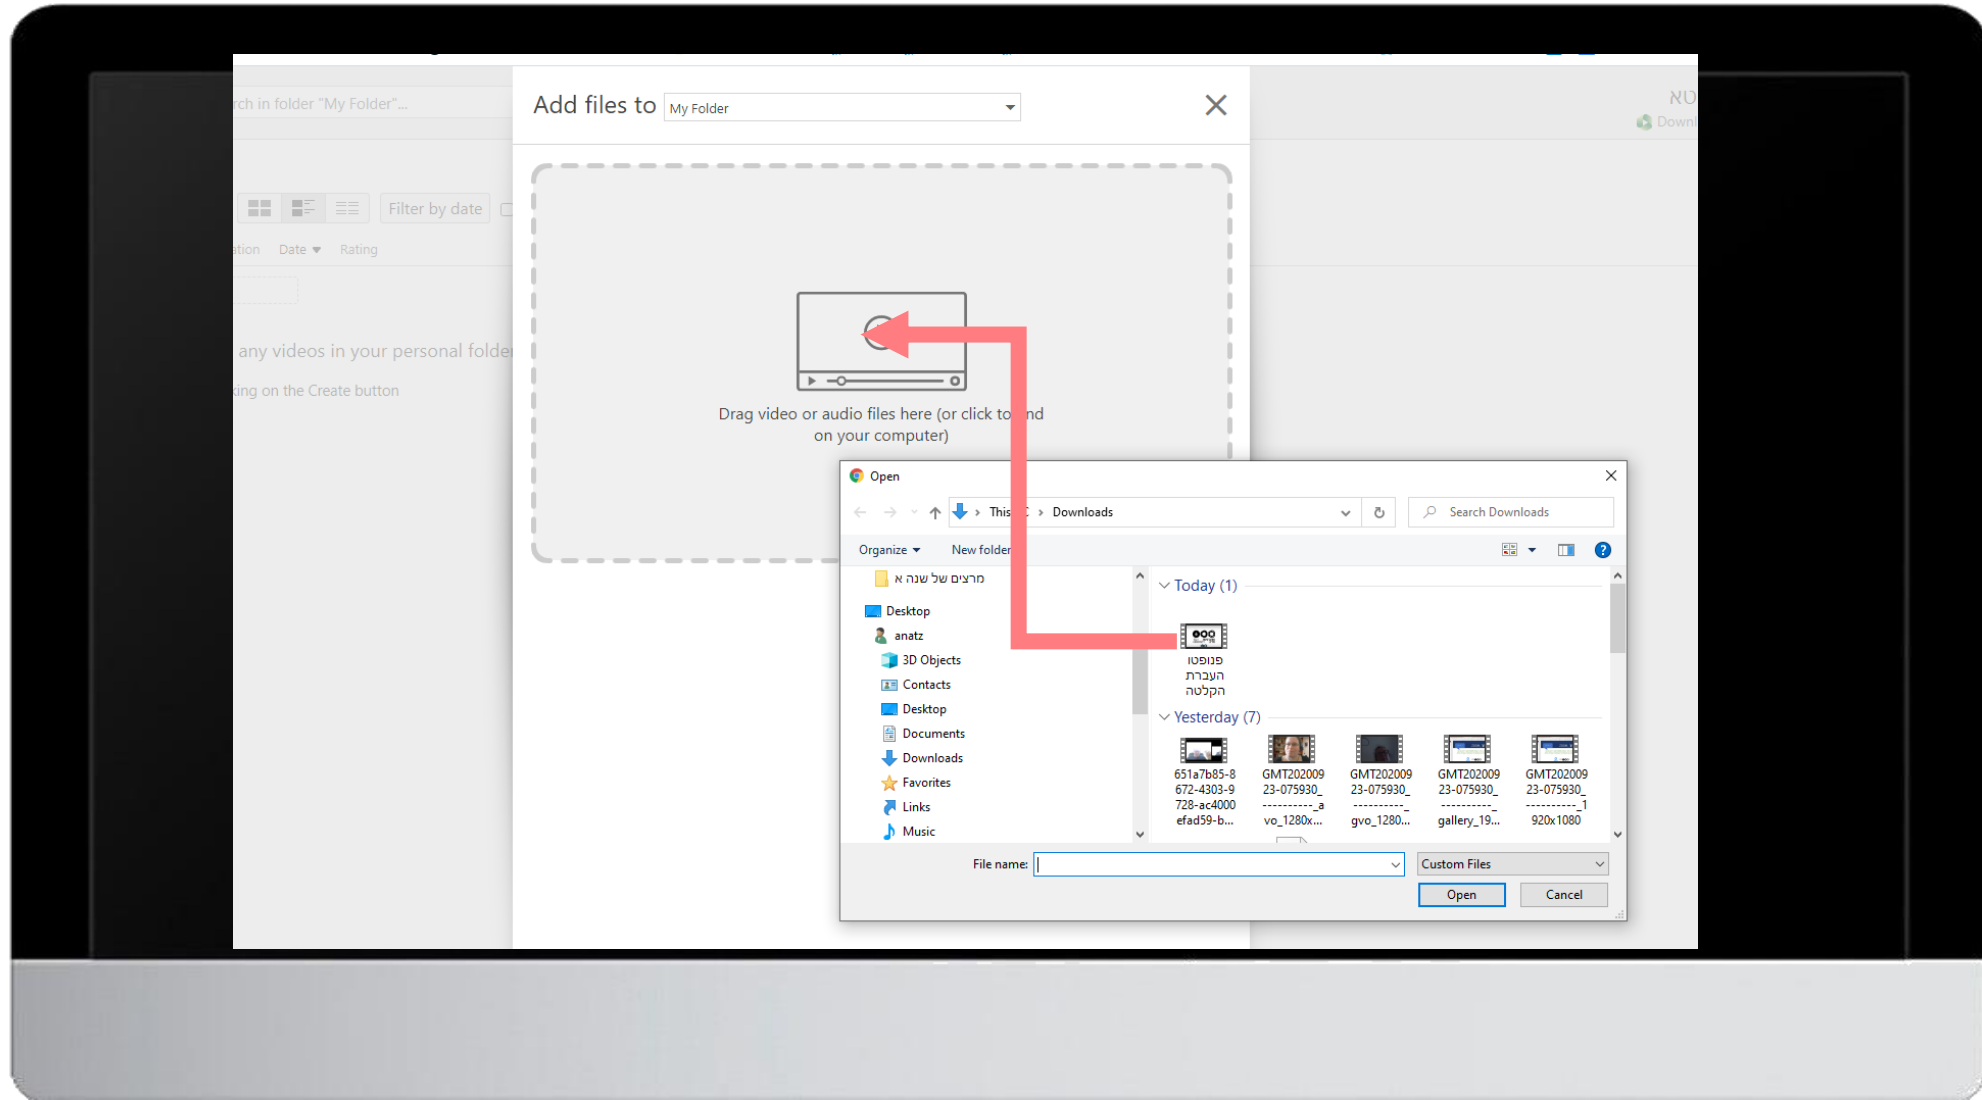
rch in folder "My Folder"...

Filter by date

ation Date ▾ Rating

any videos in your personal folde

king on the Create button

NU
Downl

Add files to My Folder

Drag video or audio files here (or click to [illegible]nd on your computer)

Open

This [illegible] › Downloads

Search Downloads

Organize ▾ New folder

מרצים של שנה א

Desktop
anatz
3D Objects
Contacts
Desktop
Documents
Downloads
Favorites
Links
Music

Today (1)

פנופסו העברת הקלטה

Yesterday (7)

651a7b85-8672-4303-9728-ac4000efad59-b...

GMT20200923-075930_----------_avo_1280x...

GMT20200923-075930_----------_gvo_1280...

GMT20200923-075930_----------_gallery_19...

GMT20200923-075930_----------_1920x1080

File name:

Custom Files

Open

Cancel